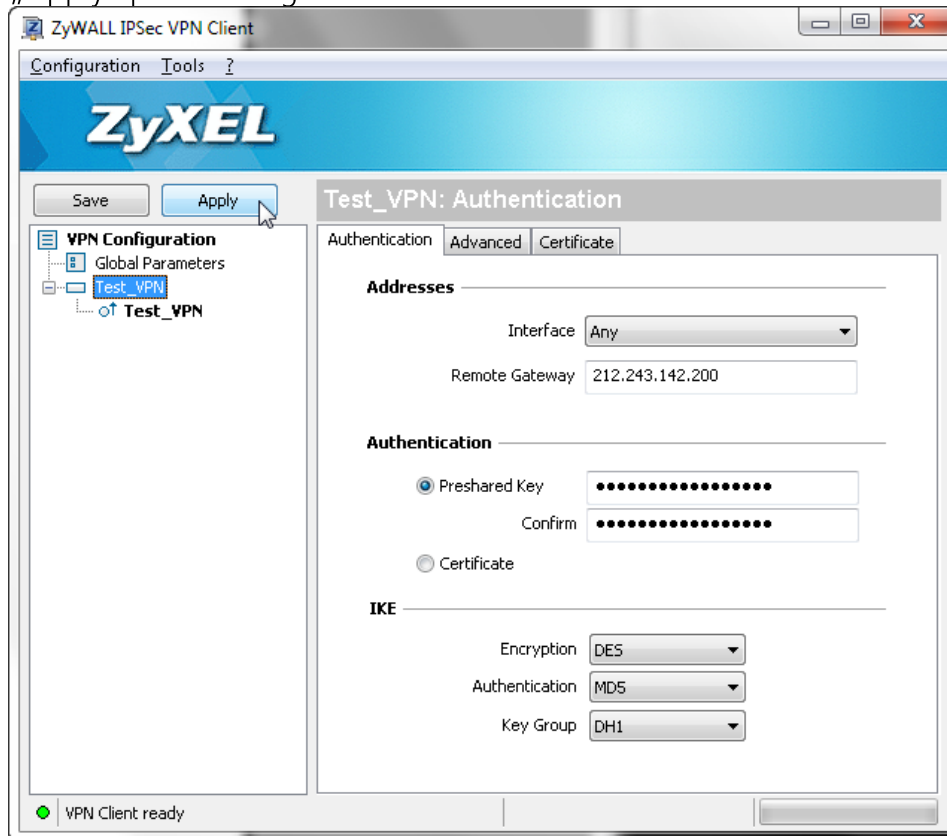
ZyWALL IPSec VPN Client

Configuration Tools ?

ZyXEL

Save Apply

VPN Configuration
Global Parameters
Test_VPN
Test_VPN

Test_VPN: Authentication

Authentication Advanced Certificate

Addresses

Interface Any

Remote Gateway 212.243.142.200

Authentication

Preshared Key ●●●●●●●●●●●●●●●●●

Confirm ●●●●●●●●●●●●●●●●●

Certificate

IKE

Encryption DES

Authentication MD5

Key Group DH1

VPN Client ready